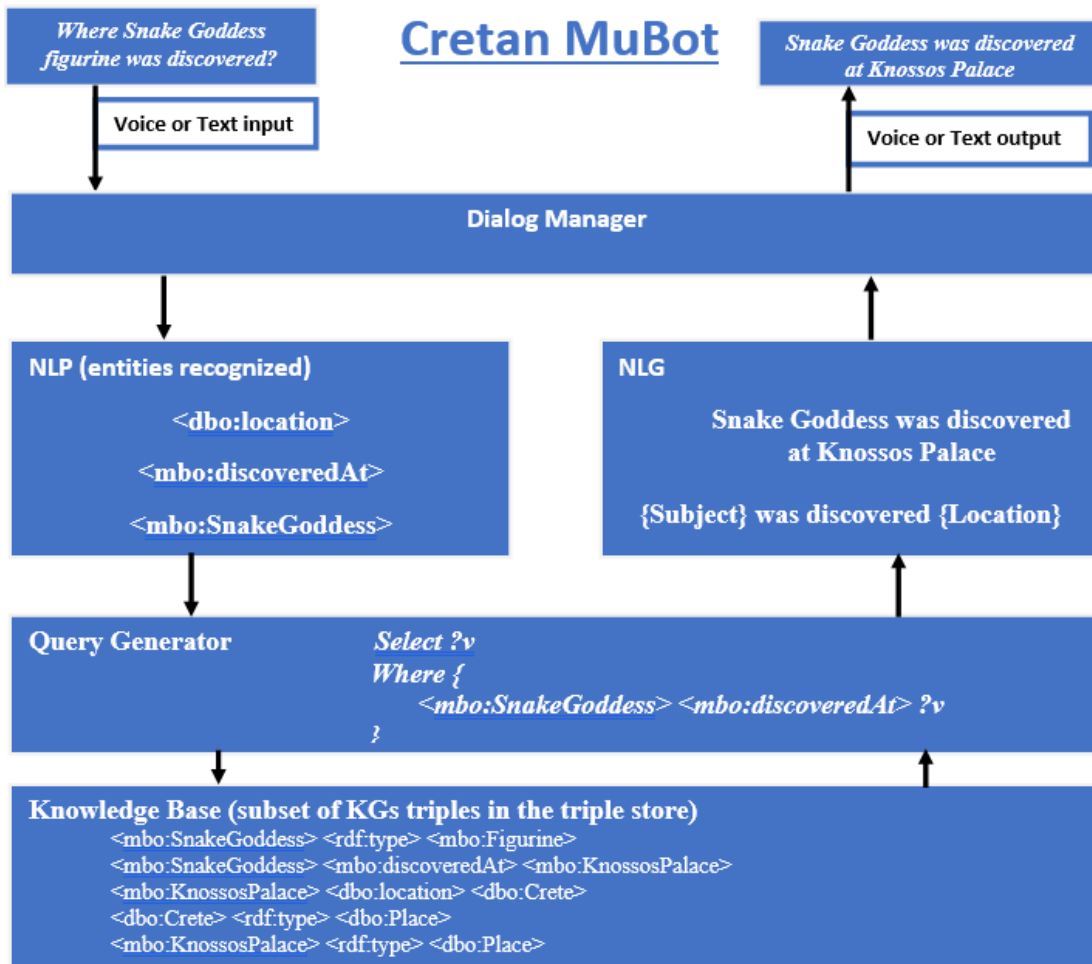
Where Snake Goddess figurine was discovered?

Cretan MuBot

Snake Goddess was discovered at Knossos Palace

Voice or Text input

Voice or Text output

Dialog Manager

NLP (entities recognized)

<dbo:location>

<mbo:discoveredAt>

<mbo:SnakeGoddess>

NLG

Snake Goddess was discovered at Knossos Palace

{Subject} was discovered {Location}

Query Generator

Select ?v
Where {
<mbo:SnakeGoddess> <mbo:discoveredAt> ?v
}

Knowledge Base (subset of KGs triples in the triple store)
<mbo:SnakeGoddess> <rdf:type> <mbo:Figurine>
<mbo:SnakeGoddess> <mbo:discoveredAt> <mbo:KnossosPalace>
<mbo:KnossosPalace> <dbo:location> <dbo:Crete>
<dbo:Crete> <rdf:type> <dbo:Place>
<mbo:KnossosPalace> <rdf:type> <dbo:Place>